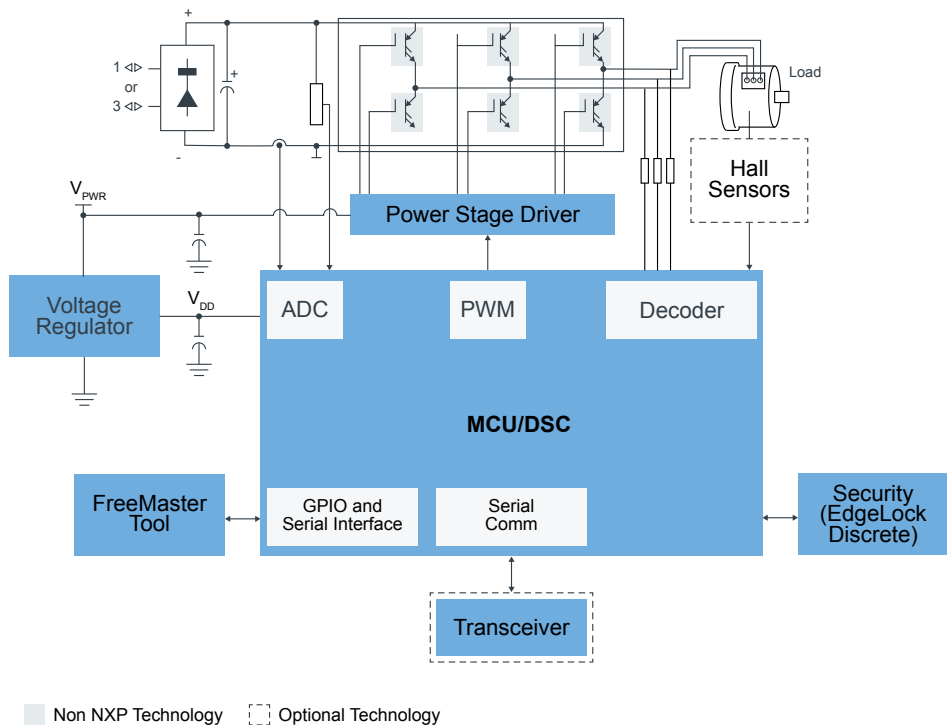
+

1
or
3

+

-

Load

Hall Sensors

$V_{PWR}$

Power Stage Driver

Voltage Regulator

$V_{DD}$

ADC

PWM

Decoder

MCU/DSC

FreeMaster Tool

GPIO and Serial Interface

Serial Comm

Security (EdgeLock Discrete)

Transceiver

Non NXP Technology
Optional Technology